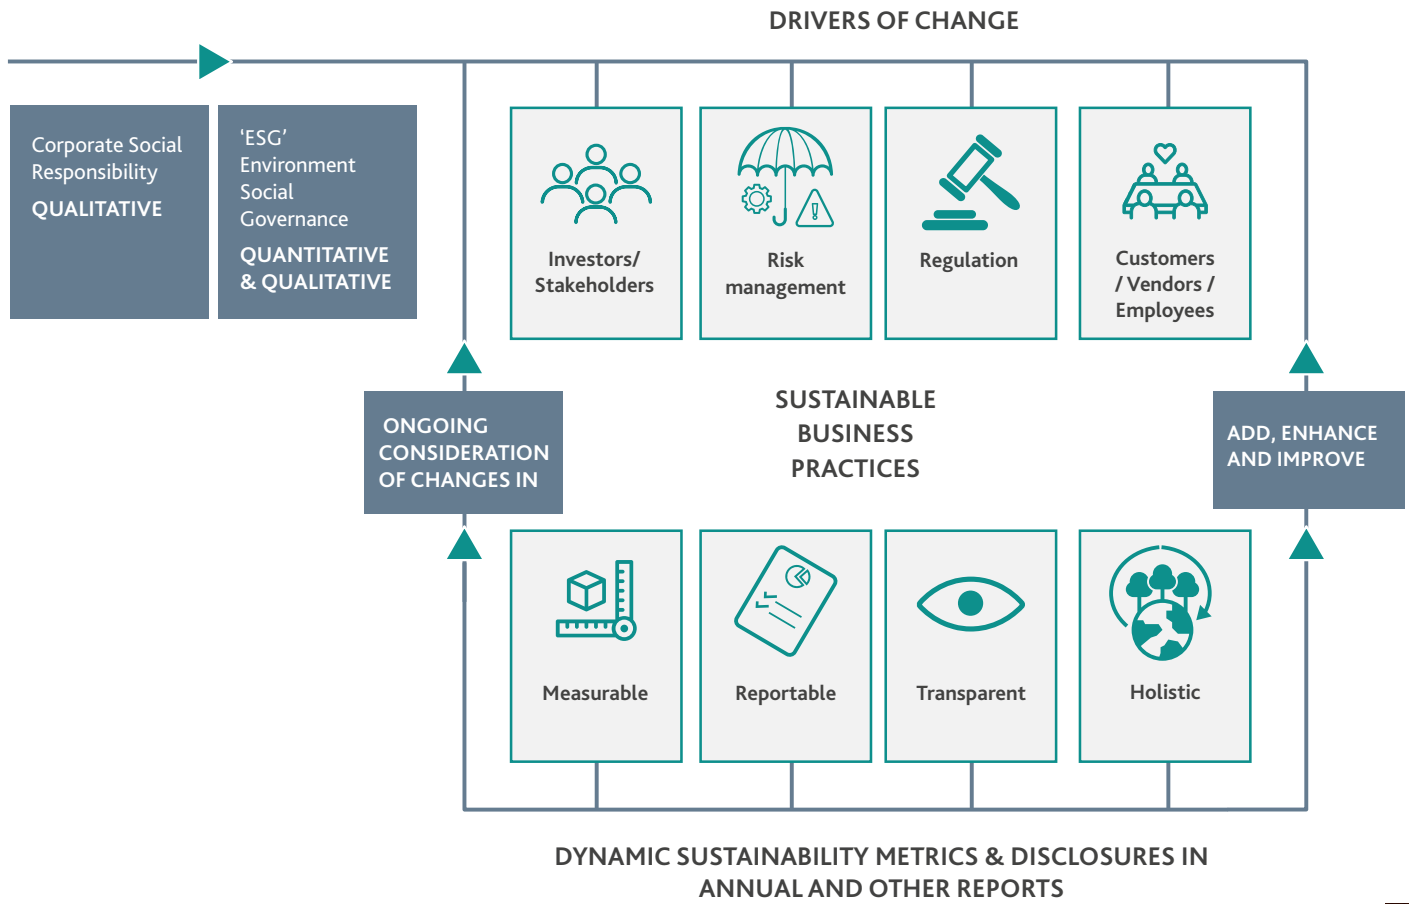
DRIVERS OF CHANGE

Corporate Social Responsibility
QUALITATIVE

'ESG'
Environment
Social
Governance
QUANTITATIVE & QUALITATIVE

Investors/ Stakeholders

Risk management

Regulation

Customers / Vendors / Employees

ONGOING CONSIDERATION OF CHANGES IN

SUSTAINABLE BUSINESS PRACTICES

ADD, ENHANCE AND IMPROVE

Measurable

Reportable

Transparent

Holistic

DYNAMIC SUSTAINABILITY METRICS & DISCLOSURES IN ANNUAL AND OTHER REPORTS